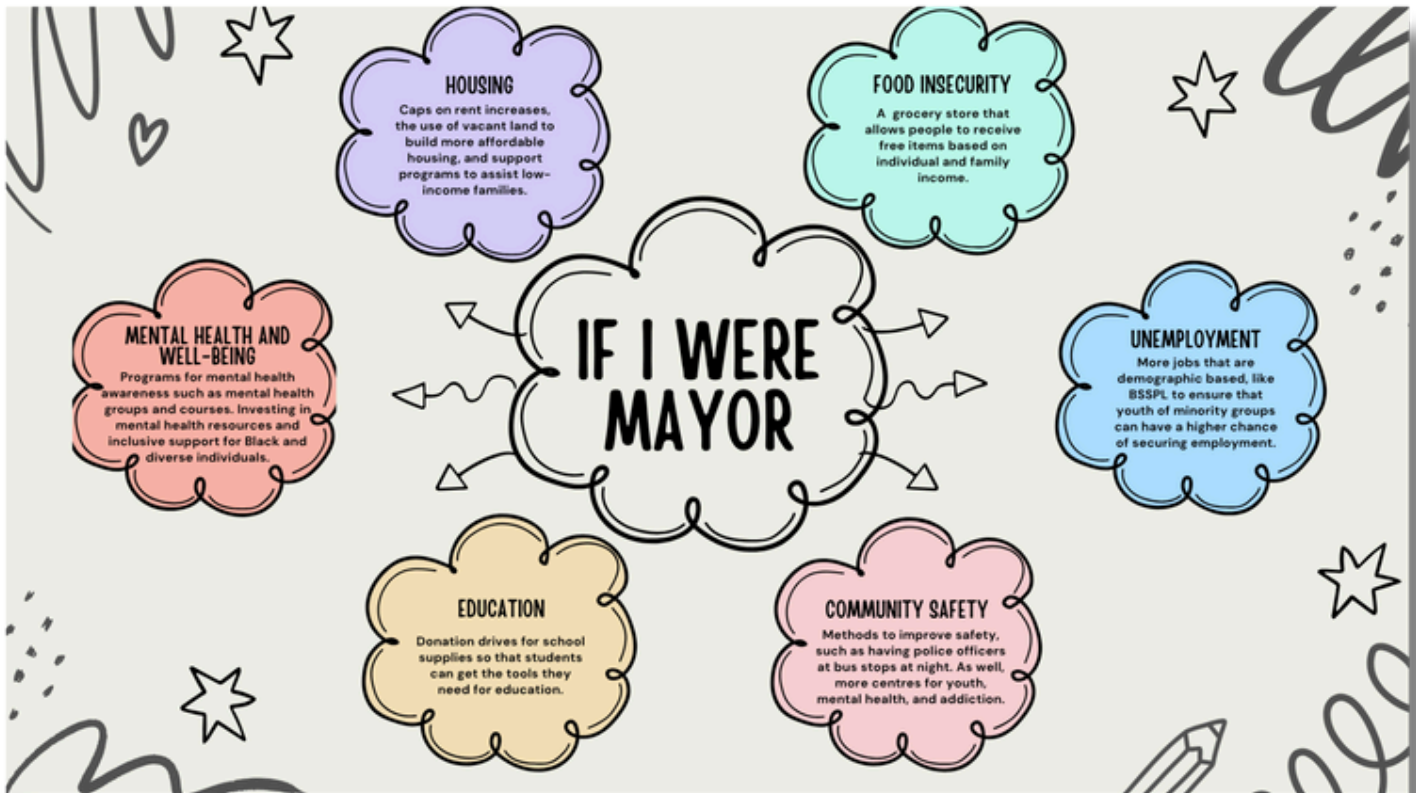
HOUSING
Caps on rent increases, the use of vacant land to build more affordable housing, and support programs to assist low-income families.

FOOD INSECURITY
A grocery store that allows people to receive free items based on individual and family income.

IF I WERE MAYOR

MENTAL HEALTH AND WELL-BEING
Programs for mental health awareness such as mental health groups and courses. Investing in mental health resources and inclusive support for Black and diverse individuals.

UNEMPLOYMENT
More jobs that are demographic based, like BSSPL to ensure that youth of minority groups can have a higher chance of securing employment.

EDUCATION
Donation drives for school supplies so that students can get the tools they need for education.

COMMUNITY SAFETY
Methods to improve safety, such as having police officers at bus stops at night. As well, more centres for youth, mental health, and addiction.